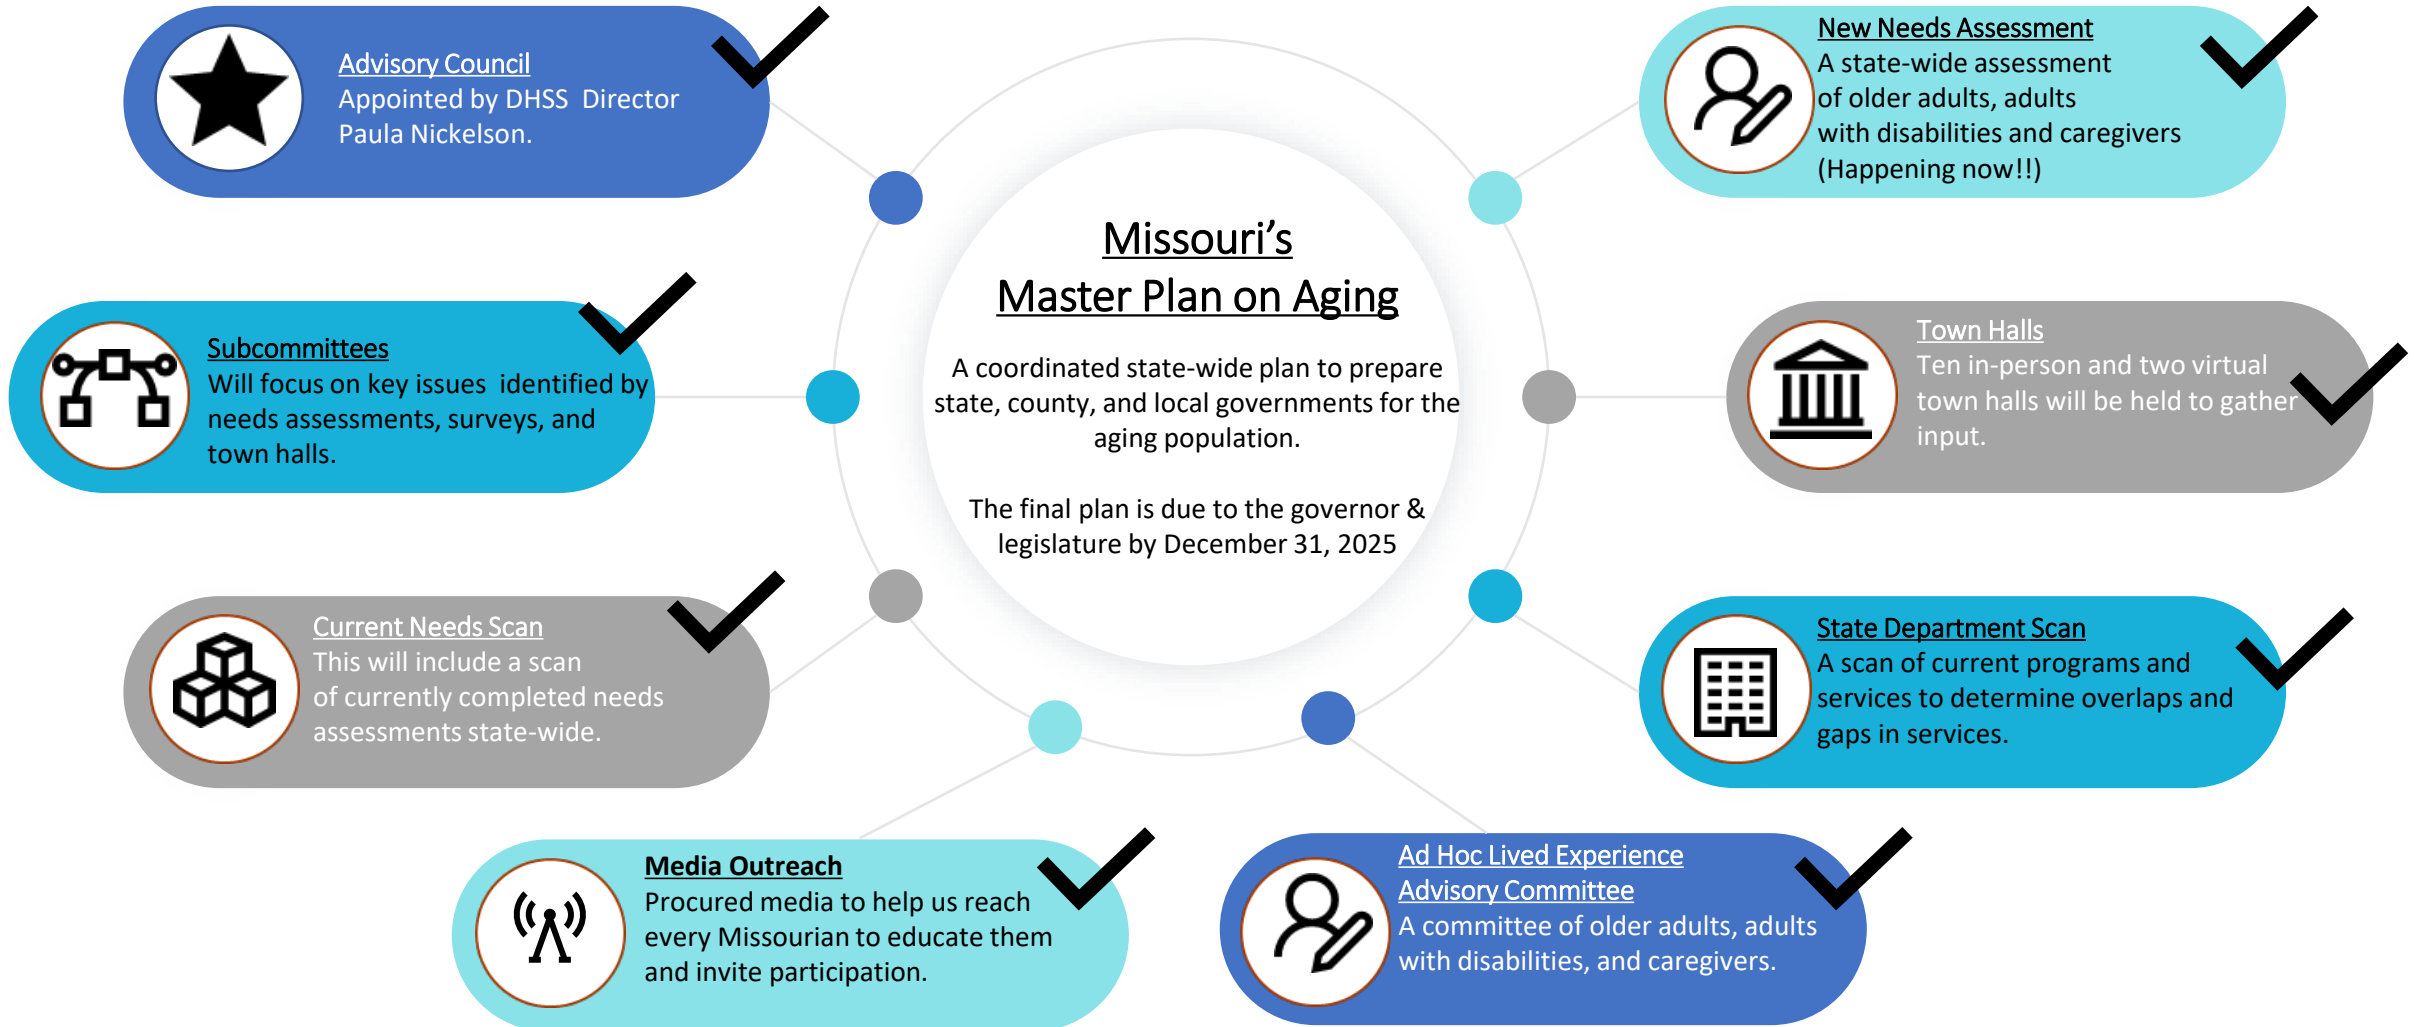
Missouri's
Master Plan on Aging

A coordinated state-wide plan to prepare state, county, and local governments for the aging population.

The final plan is due to the governor & legislature by December 31, 2025

Advisory Council
Appointed by DHSS Director Paula Nickelson.

New Needs Assessment
A state-wide assessment of older adults, adults with disabilities and caregivers (Happening now!!)

Subcommittees
Will focus on key issues identified by needs assessments, surveys, and town halls.

Town Halls
Ten in-person and two virtual town halls will be held to gather input.

Current Needs Scan
This will include a scan of currently completed needs assessments state-wide.

State Department Scan
A scan of current programs and services to determine overlaps and gaps in services.

Media Outreach
Procured media to help us reach every Missourian to educate them and invite participation.

Ad Hoc Lived Experience Advisory Committee
A committee of older adults, adults with disabilities, and caregivers.